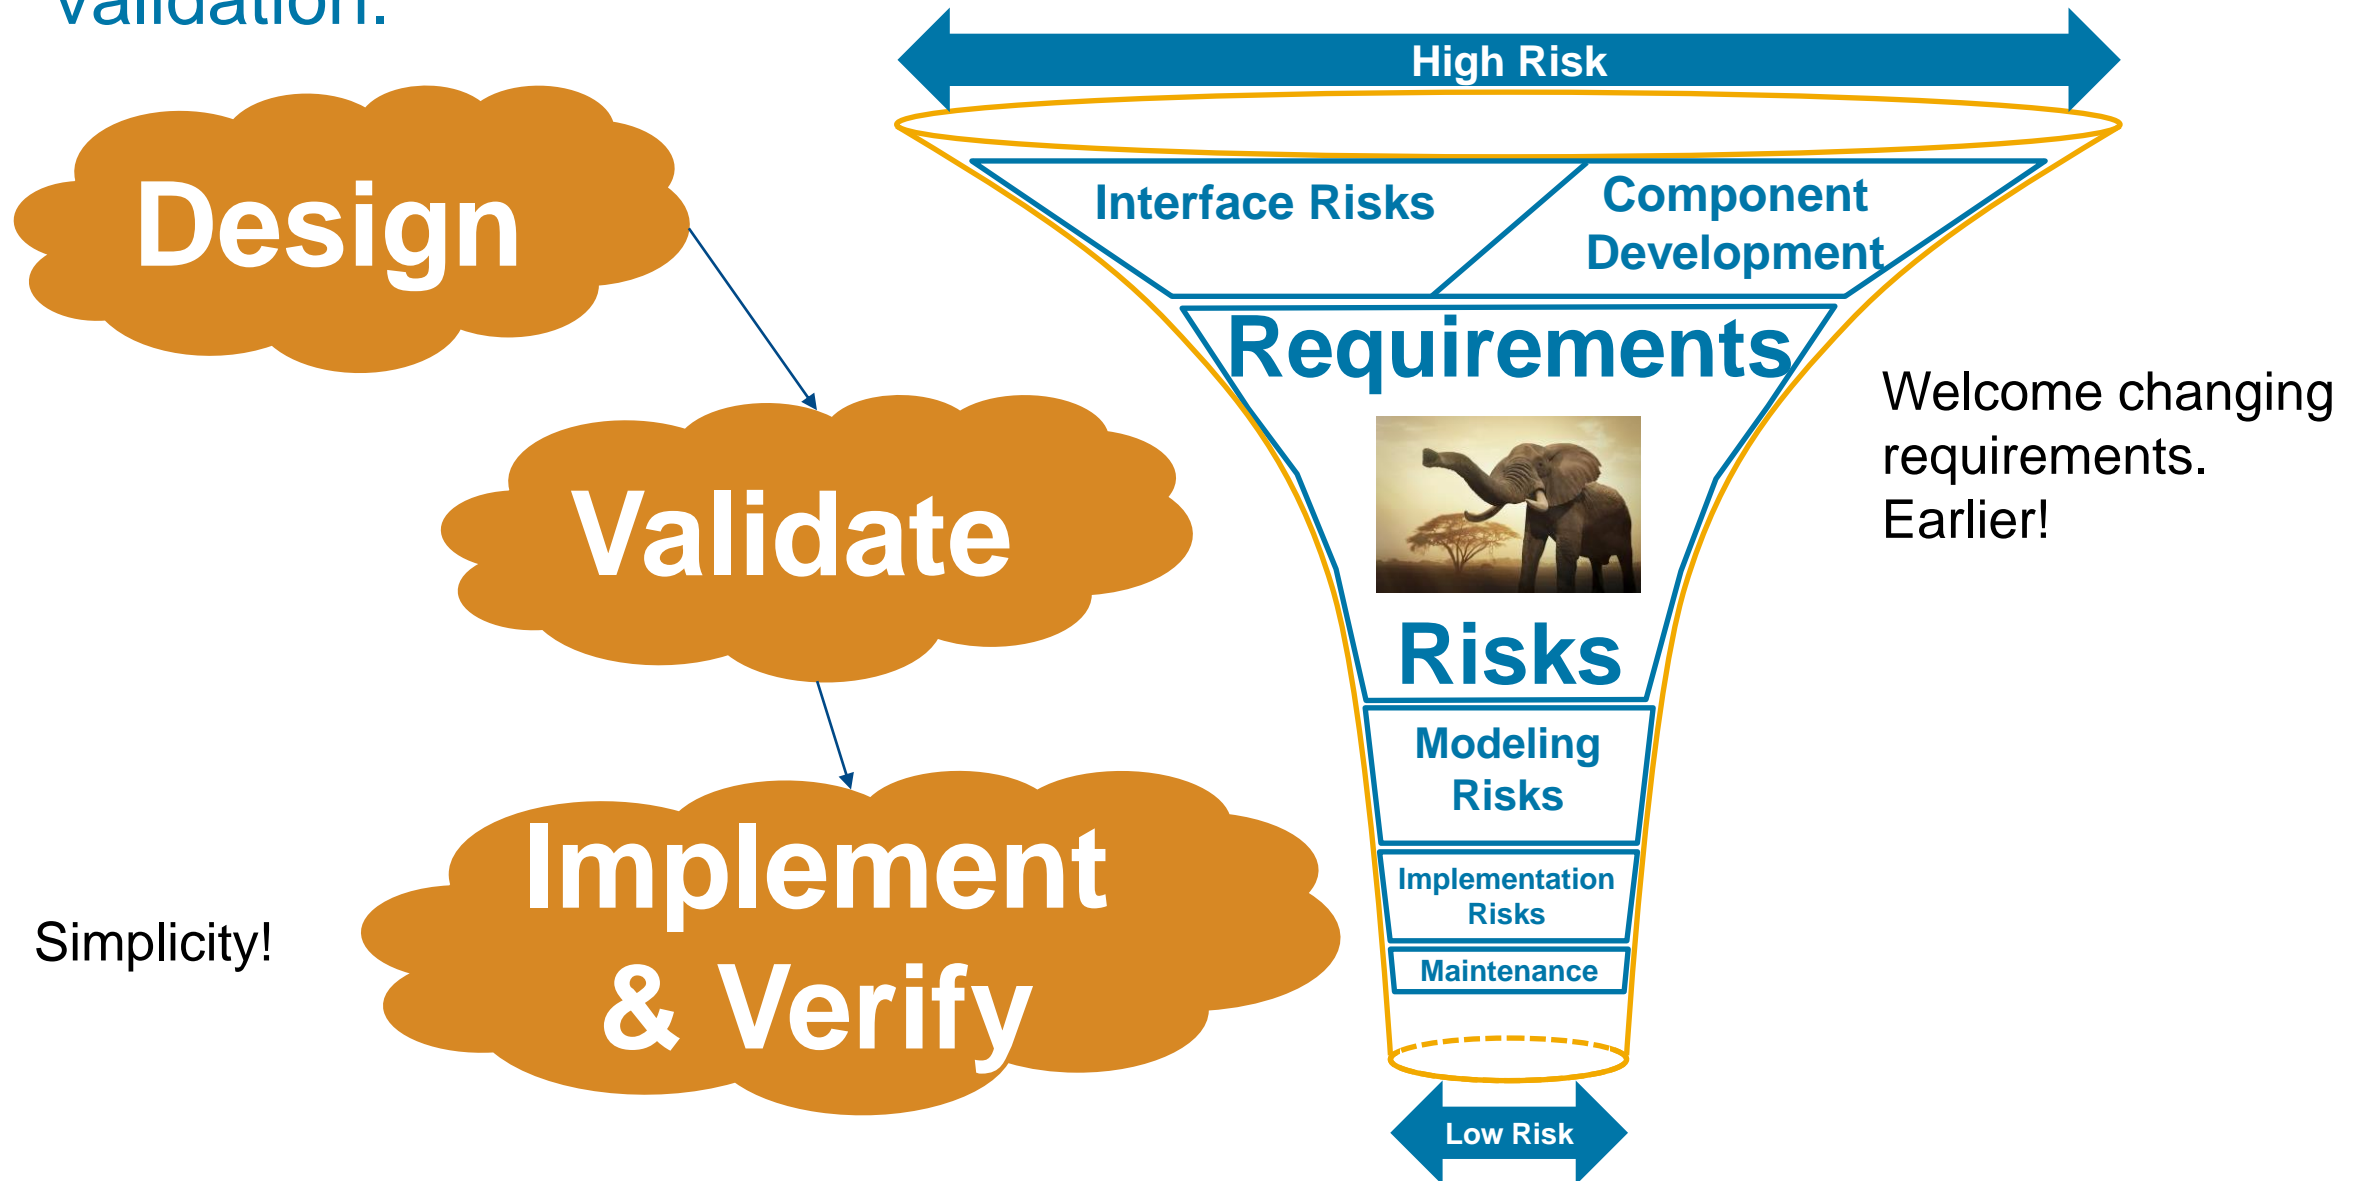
Validation:

High Risk

Design

Interface Risks

Component Development

Requirements

Welcome changing requirements. Earlier!

Validate

Risks

Modeling Risks

Implement & Verify

Simplicity!

Implementation Risks

Maintenance

Low Risk